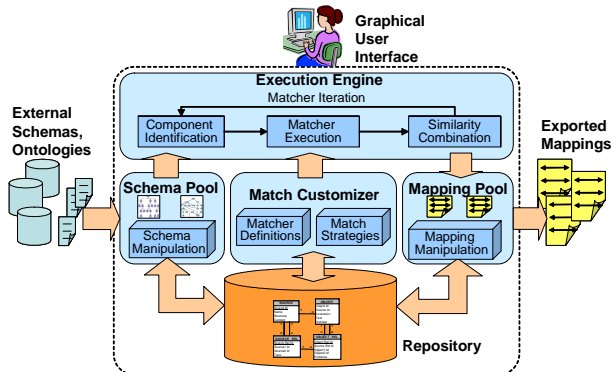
Graphical User Interface

Execution Engine
Matcher Iteration
Component Identification
Matcher Execution
Similarity Combination

External Schemas, Ontologies

Exported Mappings

Schema Pool
Schema Manipulation

Match Customizer
Matcher Definitions
Match Strategies

Mapping Pool
Mapping Manipulation

Repository